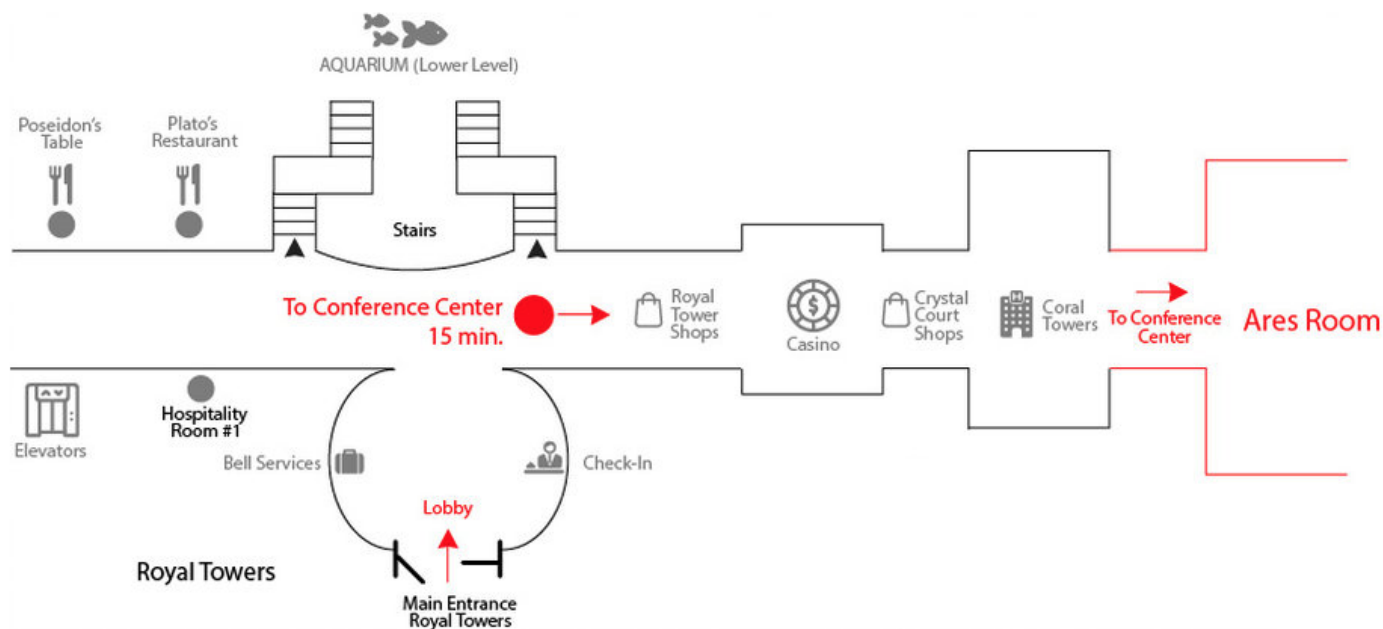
AQUARIUM (Lower Level)

Poseidon's Table

Plato's Restaurant

Stairs

To Conference Center 15 min.

Royal Tower Shops

$

Casino

Crystal Court Shops

Coral Towers

To Conference Center

Ares Room

Elevators

Hospitality Room #1

Bell Services

Check-In

Lobby

Royal Towers

Main Entrance Royal Towers